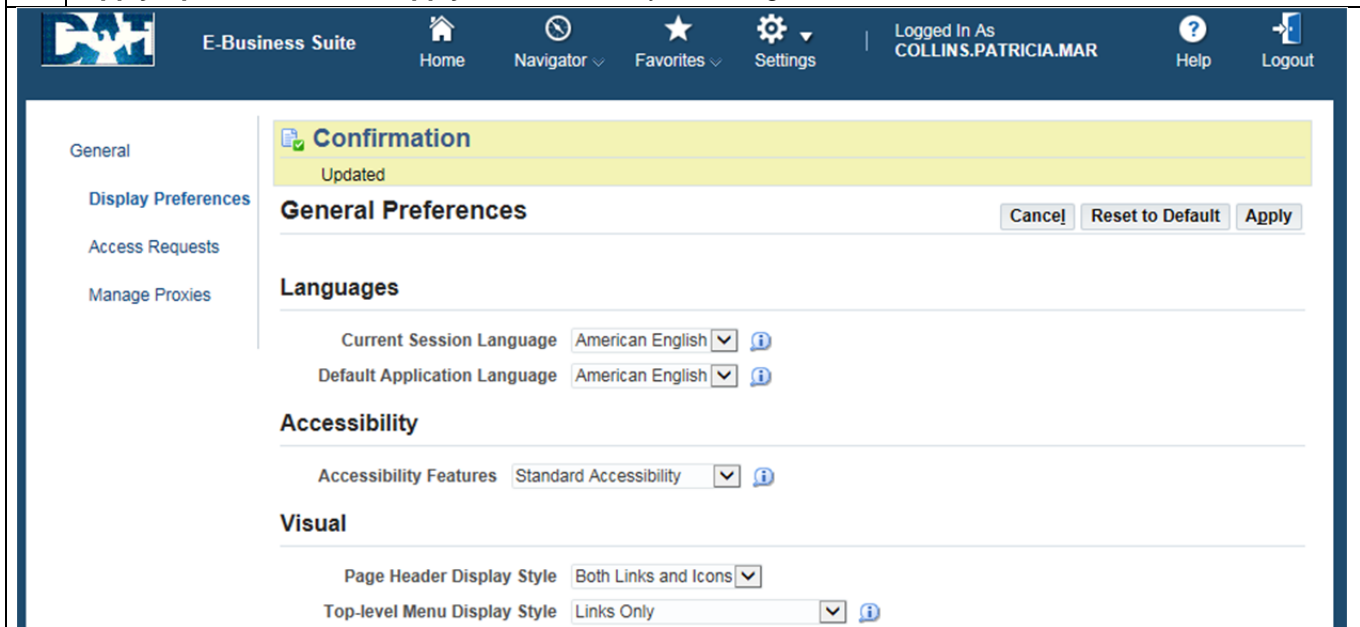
E-Business Suite

Home

Navigator

Favorites

Settings

Logged In As
COLLINS.PATRICIA.MAR

Help

Logout

General

Display Preferences

Access Requests

Manage Proxies

Confirmation

Updated

General Preferences

Cancel

Reset to Default

Apply

Languages

Current Session Language American English

Default Application Language American English

Accessibility

Accessibility Features Standard Accessibility

Visual

Page Header Display Style Both Links and Icons

Top-level Menu Display Style Links Only